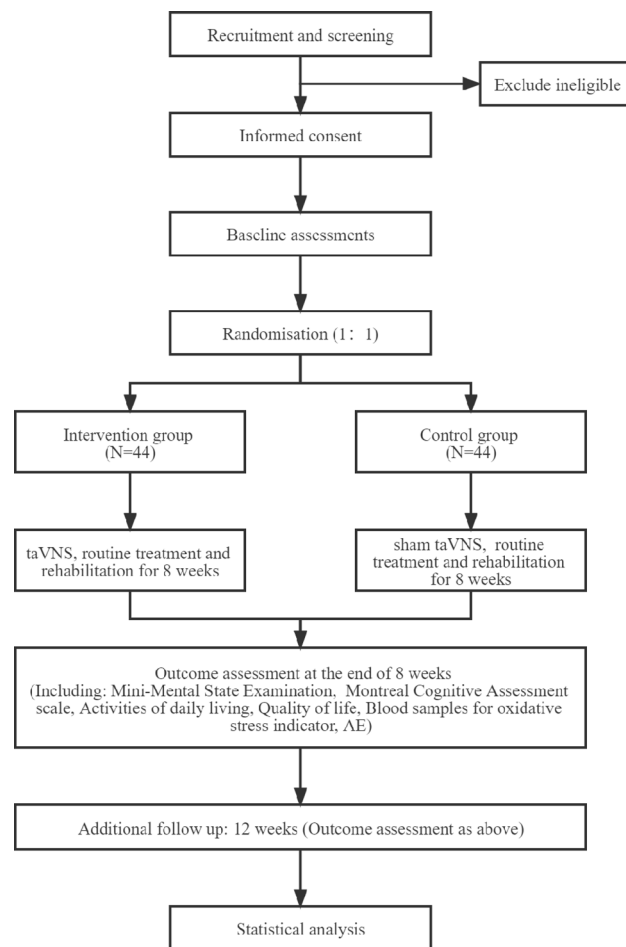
Recruitment and screening

Exclude ineligible

Informed consent

Baseline assessments

Randomisation (1：1)

Intervention group
(N=44)

Control group
(N=44)

taVNS, routine treatment and rehabilitation for 8 weeks

sham taVNS, routine treatment and rehabilitation for 8 weeks

Outcome assessment at the end of 8 weeks
(Including: Mini-Mental State Examination, Montreal Cognitive Assessment scale, Activities of daily living, Quality of life, Blood samples for oxidative stress indicator, AE)

Additional follow up: 12 weeks (Outcome assessment as above)

Statistical analysis